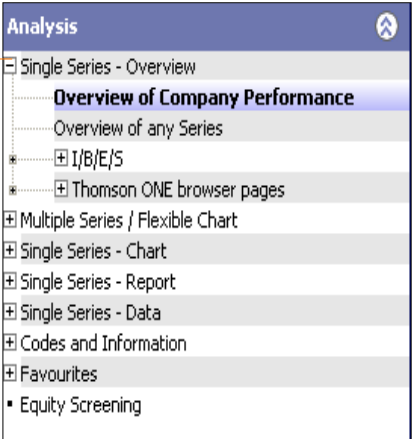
Analysis

Single Series - Overview

Overview of Company Performance

Overview of any Series

I/B/E/S

Thomson ONE browser pages

Multiple Series / Flexible Chart

Single Series - Chart

Single Series - Report

Single Series - Data

Codes and Information

Favourites

Equity Screening